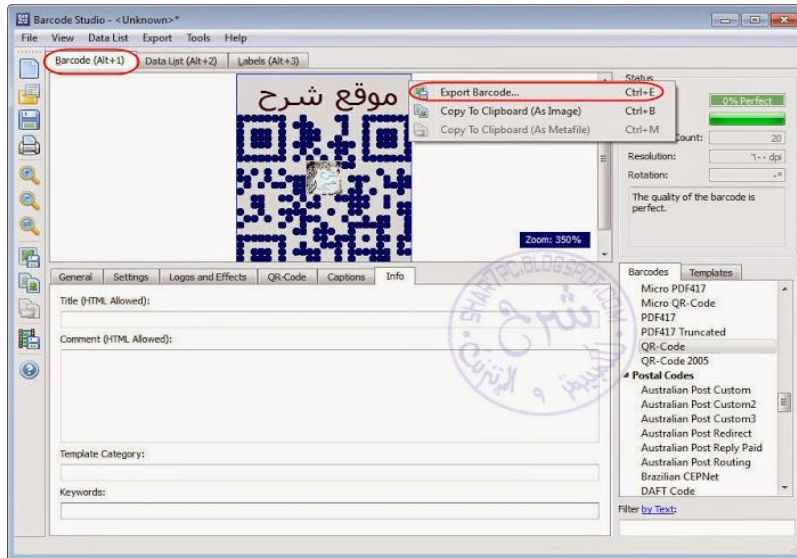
Barcode Studio - <Unknown>*

File View Data List Export Tools Help

Barcode (Alt+1) Data List (Alt+2) Labels (Alt+3)

موقع شرح

Export Barcode... Ctrl+E
Copy To Clipboard (As Image) Ctrl+B
Copy To Clipboard (As Metafile) Ctrl+M

Status

0% Perfect

Count: 20

Resolution: ٦٠٠ dpi

Rotation: ٠°

The quality of the barcode is perfect.

Zoom: 350%

General Settings Logos and Effects QR-Code Captions Info

Title (HTML Allowed):

Comment (HTML Allowed):

Template Category:

Keywords:

Barcodes Templates

Micro PDF417
Micro QR-Code
PDF417
PDF417 Truncated
QR-Code
QR-Code 2005
Postal Codes
Australian Post Custom
Australian Post Custom2
Australian Post Custom3
Australian Post Redirect
Australian Post Reply Paid
Australian Post Routing
Brazilian CEPNet
DAFT Code

Filter by Text:

SHARHPC.BLOGSPOT.COM شرح